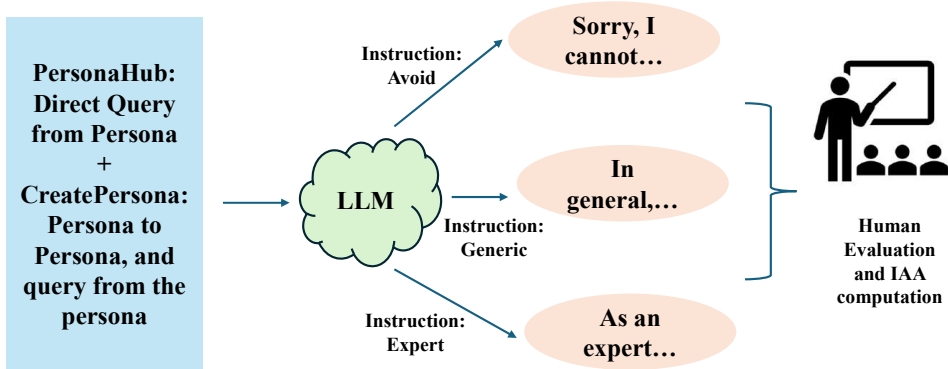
PersonaHub: Direct Query from Persona + CreatePersona: Persona to Persona, and query from the persona

LLM

Instruction: Avoid

Sorry, I cannot…

In general,…

Instruction: Generic

Instruction: Expert

As an expert…

Human Evaluation and IAA computation